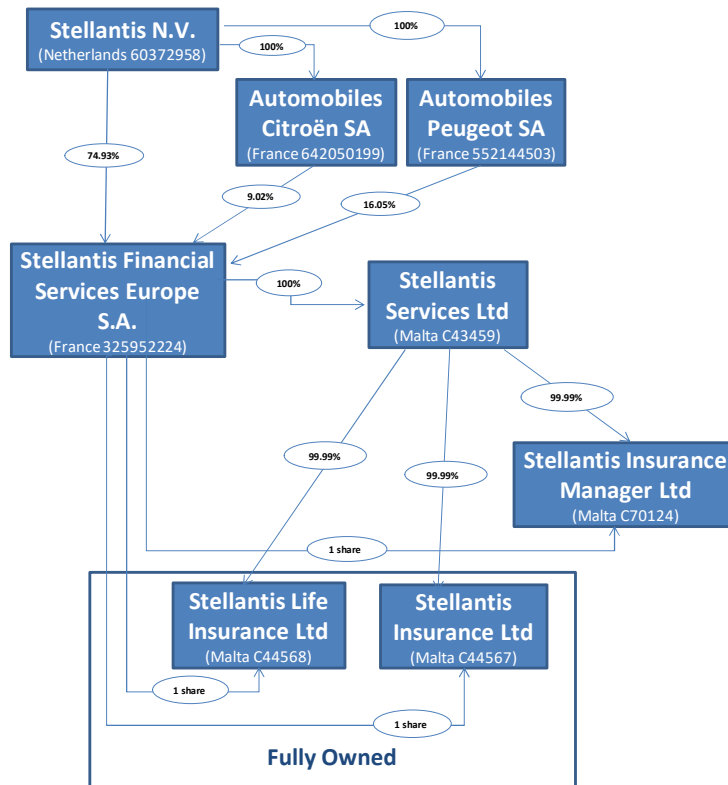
Stellantis N.V.
(Netherlands 60372958)

100%

100%

Automobiles Citroën SA
(France 642050199)

Automobiles Peugeot SA
(France 552144503)

74.93%

9.02%

16.05%

Stellantis Financial Services Europe S.A.
(France 325952224)

100%

Stellantis Services Ltd
(Malta C43459)

99.99%

Stellantis Insurance Manager Ltd
(Malta C70124)

99.99%

99.99%

1 share

Stellantis Life Insurance Ltd
(Malta C44568)

Stellantis Insurance Ltd
(Malta C44567)

1 share

1 share

Fully Owned